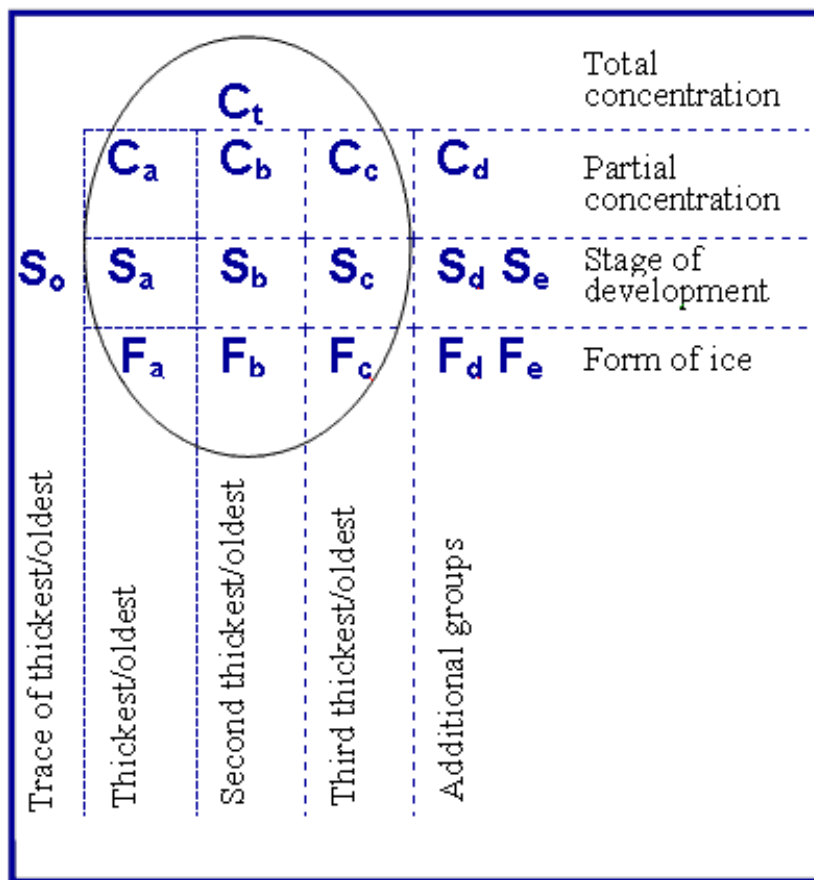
$C_t$

Total concentration

$C_a$ $C_b$ $C_c$ $C_d$

Partial concentration

$S_o$ $S_a$ $S_b$ $S_c$ $S_d$ $S_e$

Stage of development

$F_a$ $F_b$ $F_c$ $F_d$ $F_e$

Form of ice

Trace of thickest/oldest

Thickest/oldest

Second thickest/oldest

Third thickest/oldest

Additional groups